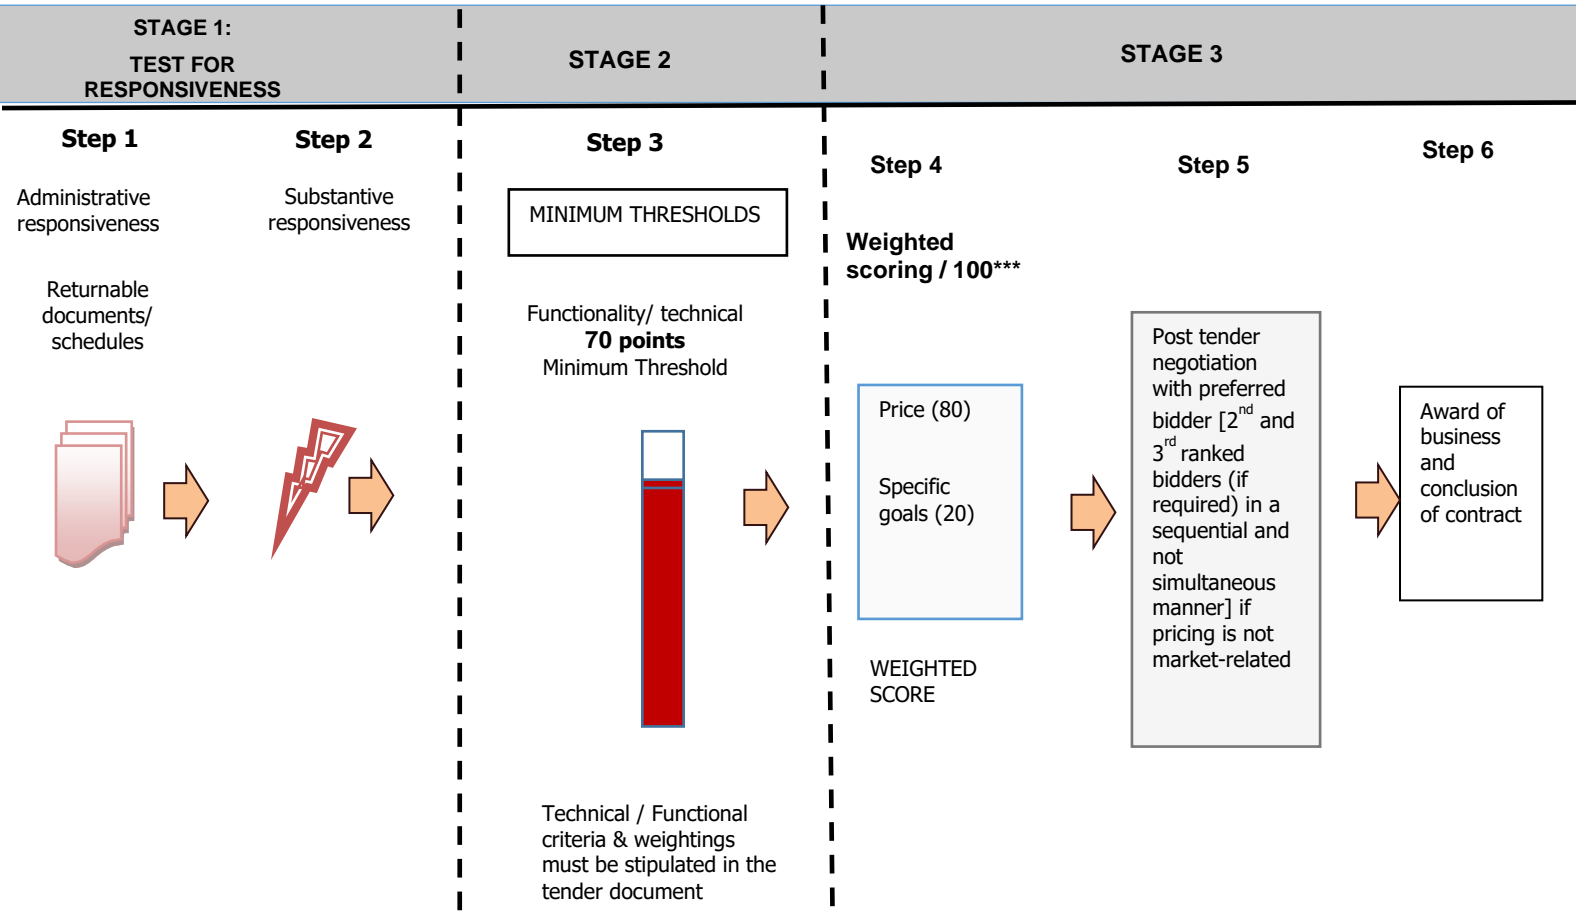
STAGE 1:
TEST FOR RESPONSIVENESS

STAGE 2

STAGE 3

Step 1

Administrative responsiveness

Returnable documents/ schedules

Step 2

Substantive responsiveness

Step 3

MINIMUM THRESHOLDS

Functionality/ technical
**70 points**
Minimum Threshold

Technical / Functional criteria & weightings must be stipulated in the tender document

Step 4

**Weighted scoring / 100*****

Price (80)

Specific goals (20)

WEIGHTED SCORE

Step 5

Post tender negotiation with preferred bidder [$2^{nd}$ and $3^{rd}$ ranked bidders (if required) in a sequential and not simultaneous manner] if pricing is not market-related

Step 6

Award of business and conclusion of contract